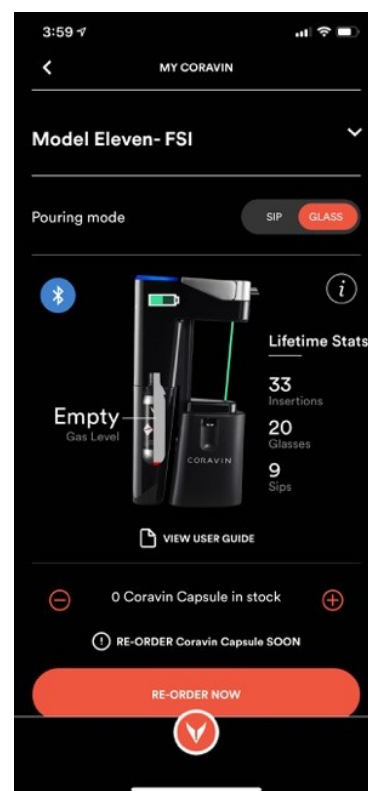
3:59

MY CORAVIN

Model Eleven- FSI

Pouring mode

SIP GLASS

Empty
Gas Level

CORAVIN

Lifetime Stats

33
Insertions

20
Glasses

9
Sips

VIEW USER GUIDE

0 Coravin Capsule in stock

RE-ORDER Coravin Capsule SOON

RE-ORDER NOW